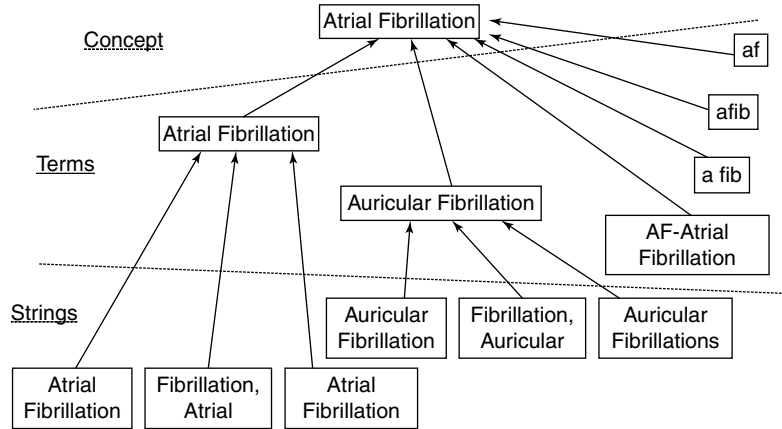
Concept

Atrial Fibrillation

af

afib

a fib

Terms

Atrial Fibrillation

Auricular Fibrillation

AF-Atrial Fibrillation

Strings

Auricular Fibrillation

Fibrillation, Auricular

Auricular Fibrillations

Atrial Fibrillation

Fibrillation, Atrial

Atrial Fibrillation